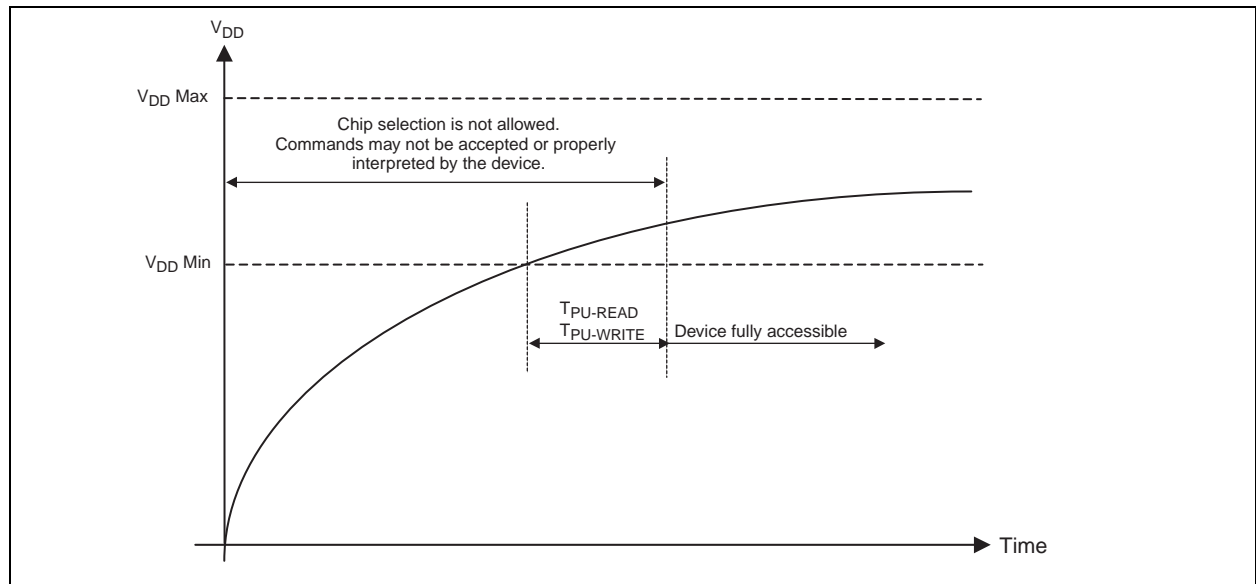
$V_{DD}$

$V_{DD}$ Max

Chip selection is not allowed. Commands may not be accepted or properly interpreted by the device.

$V_{DD}$ Min

$T_{PU\text{-}READ}$
$T_{PU\text{-}WRITE}$

Device fully accessible

Time